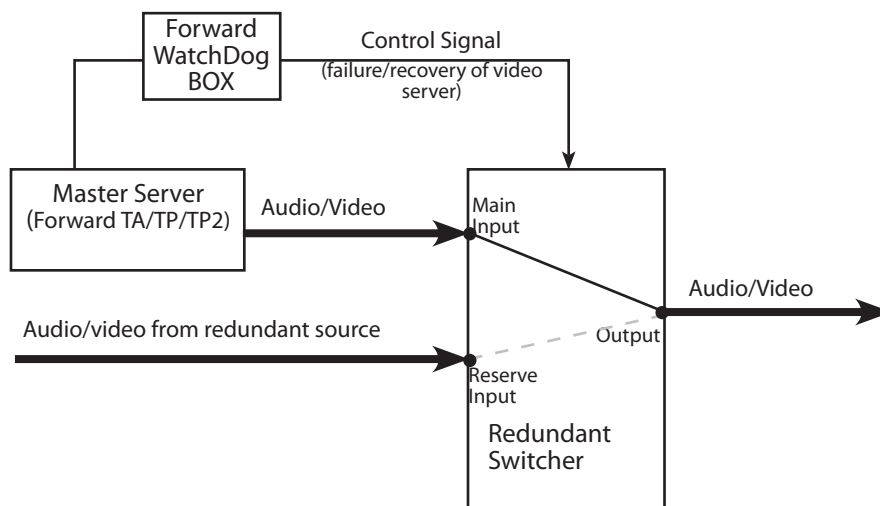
Forward WatchDog BOX

Control Signal
(failure/recovery of video server)

Master Server
(Forward TA/TP/TP2)

Audio/Video

Main Input

Audio/Video

Audio/video from redundant source

Output

Reserve Input

Redundant Switcher